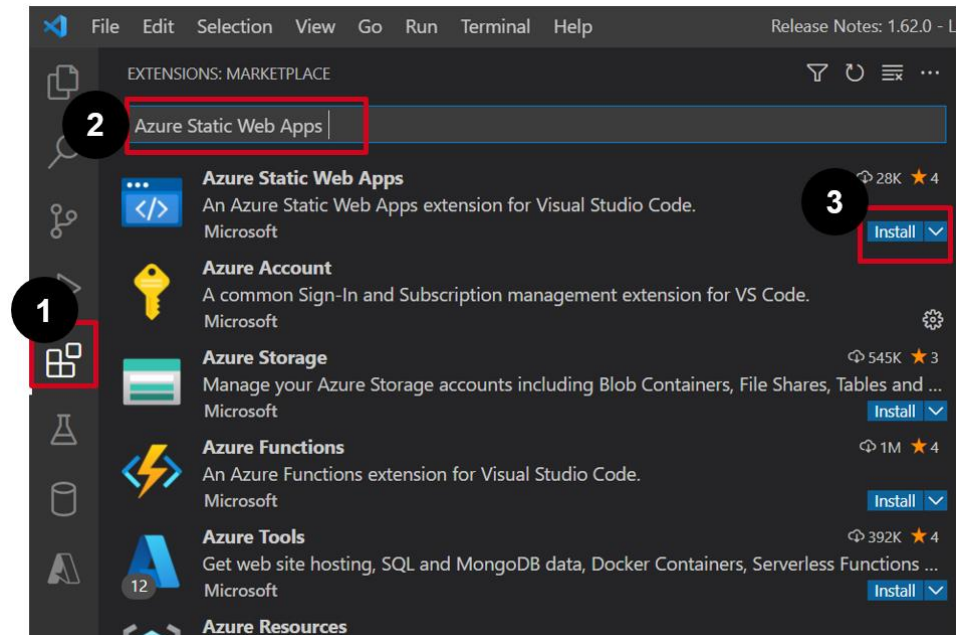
File Edit Selection View Go Run Terminal Help Release Notes: 1.62.0 - L

EXTENSIONS: MARKETPLACE

2 Azure Static Web Apps

Azure Static Web Apps 28K 4
An Azure Static Web Apps extension for Visual Studio Code.
Microsoft
3
Install

Azure Account
A common Sign-In and Subscription management extension for VS Code.
Microsoft

1

Azure Storage 545K 3
Manage your Azure Storage accounts including Blob Containers, File Shares, Tables and ...
Microsoft
Install

Azure Functions 1M 4
An Azure Functions extension for Visual Studio Code.
Microsoft
Install

Azure Tools 392K 4
Get web site hosting, SQL and MongoDB data, Docker Containers, Serverless Functions ...
12
Microsoft
Install

Azure Resources